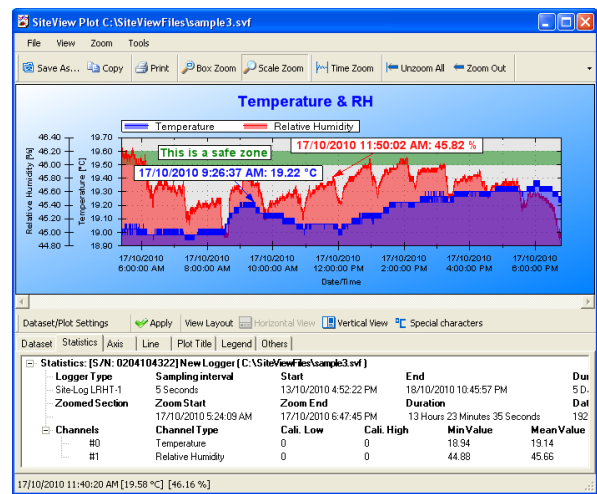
SiteView Plot C:\SiteViewFiles\sample3.svf

File View Zoom Tools

Save As... Copy Print Box Zoom Scale Zoom Time Zoom Unzoom All Zoom Out

Temperature & RH

Temperature Relative Humidity

This is a safe zone

17/10/2010 11:50:02 AM: 45.82 %

17/10/2010 9:26:37 AM: 19.22 °C

Relative Humidity [%]

Temperature [°C]

| 46.40 | 19.70 |
|---|---|
| 46.20 | 19.60 |
| 46.00 | 19.50 |
| 45.80 | 19.40 |
| 45.60 | 19.30 |
| 45.40 | 19.20 |
| 45.20 | 19.10 |
| 45.00 | 19.00 |
| 44.80 | 18.90 |

17/10/2010 6:00:00 AM
17/10/2010 8:00:00 AM
17/10/2010 10:00:00 AM
17/10/2010 12:00:00 PM
17/10/2010 2:00:00 PM
17/10/2010 4:00:00 PM
17/10/2010 6:00:00 PM

Date/Time

Dataset/Plot Settings Apply View Layout Horizontal View Vertical View Special characters

Dataset Statistics Axis Line Plot Title Legend Others

Statistics: [S/N: 0204104322] New Logger (C:\SiteViewFiles\sample3.svf)

| Logger Type | Sampling interval | Start | End | Du |
|---|---|---|---|---|
| Site-Log LRHT-1 | 5 Seconds | 13/10/2010 4:52:22 PM | 18/10/2010 10:45:57 PM | 5 D. |
| Zoomed Section | Zoom Start | Zoom End | Duration | Dat |
| | 17/10/2010 5:24:09 AM | 17/10/2010 6:47:45 PM | 13 Hours 23 Minutes 35 Seconds | 192 |
| Channels | Channel Type | Cali. Low | Cali. High | Min Value | Mean Value |
| #0 | Temperature | 0 | 0 | 18.94 | 19.14 |
| #1 | Relative Humidity | 0 | 0 | 44.88 | 45.66 |

17/10/2010 11:40:20 AM [19.58 °C] [46.16 %]